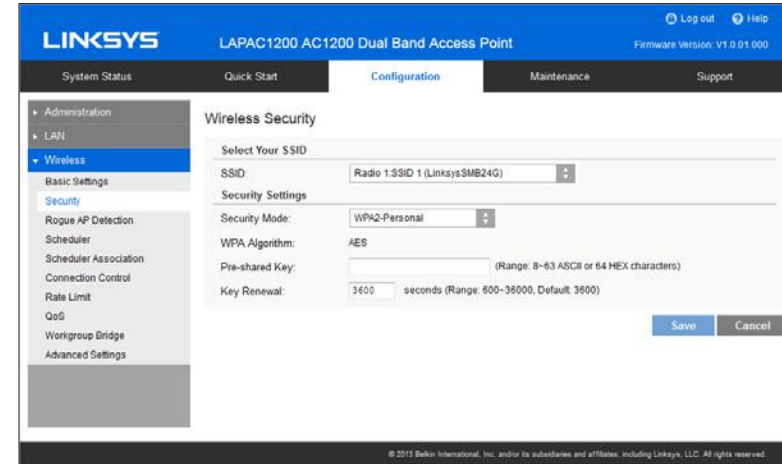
LINKSYS

LAPAC1200 AC1200 Dual Band Access Point

Log out Help

Firmware Version: V1.0.01.000

System Status | Quick Start | Configuration | Maintenance | Support

▸ Administration
▸ LAN
▾ Wireless
Basic Settings
Security
Rogue AP Detection
Scheduler
Scheduler Association
Connection Control
Rate Limit
QoS
Workgroup Bridge
Advanced Settings

Wireless Security

Select Your SSID

SSID: Radio 1:SSID 1 (LinksysSMB24G)

Security Settings

Security Mode: WPA2-Personal

WPA Algorithm: AES

Pre-shared Key: (Range: 8~63 ASCII or 64 HEX characters)

Key Renewal: 3600 seconds (Range: 600~36000, Default: 3600)

Save Cancel

© 2013 Belkin International, Inc. and/or its subsidiaries and affiliates, including Linksys, LLC. All rights reserved.